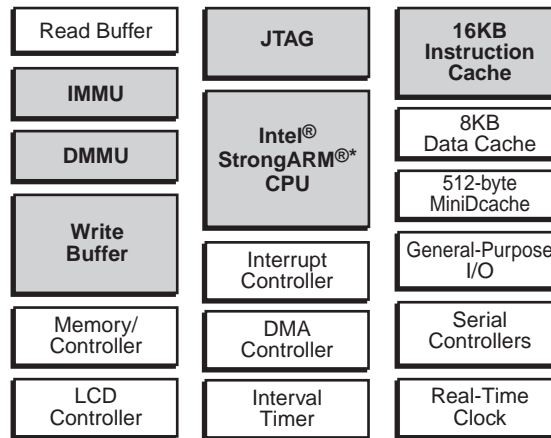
Read Buffer

IMMU

DMMU

Write Buffer

Memory/ Controller

LCD Controller

JTAG

Intel® StrongARM®* CPU

Interrupt Controller

DMA Controller

Interval Timer

16KB Instruction Cache

8KB Data Cache

512-byte MiniDcache

General-Purpose I/O

Serial Controllers

Real-Time Clock